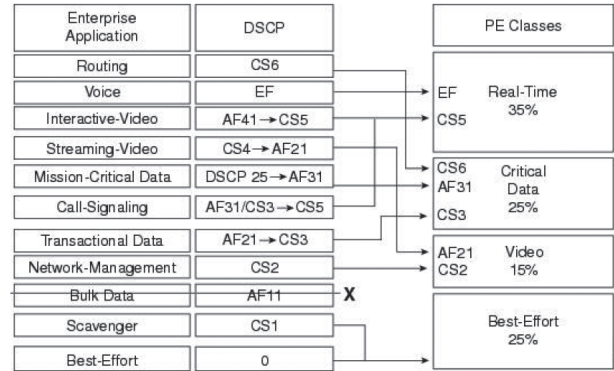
| Enterprise Application | DSCP |
|---|---|
| Routing | CS6 |
| Voice | EF |
| Interactive-Video | AF41 → CS5 |
| Streaming-Video | CS4 → AF21 |
| Mission-Critical Data | DSCP 25 → AF31 |
| Call-Signaling | AF31/CS3 → CS5 |
| Transactional Data | AF21 → CS3 |
| Network-Management | CS2 |
| Bulk Data | AF11 |
| Scavenger | CS1 |
| Best-Effort | 0 |

X

PE Classes

EF
CS5
Real-Time
35%

CS6
AF31
CS3
Critical
Data
25%

AF21
CS2
Video
15%

Best-Effort
25%